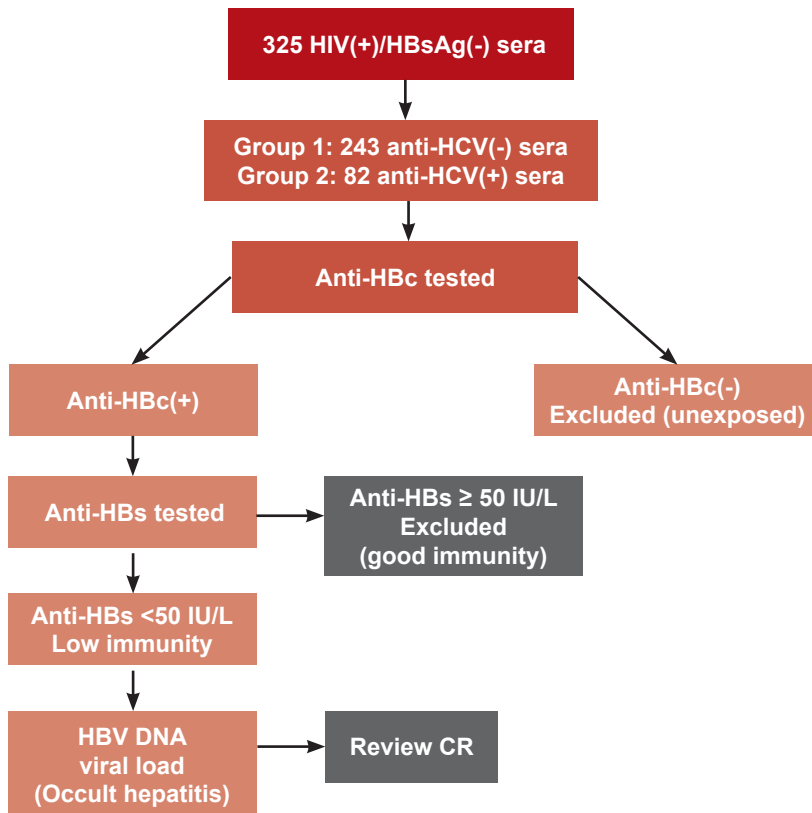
325 HIV(+)/HBsAg(-) sera

Group 1: 243 anti-HCV(-) sera
Group 2: 82 anti-HCV(+) sera

Anti-HBc tested

Anti-HBc(+)

Anti-HBc(-)
Excluded (unexposed)

Anti-HBs tested

Anti-HBs ≥ 50 IU/L
Excluded
(good immunity)

Anti-HBs <50 IU/L
Low immunity

HBV DNA
viral load
(Occult hepatitis)

Review CR